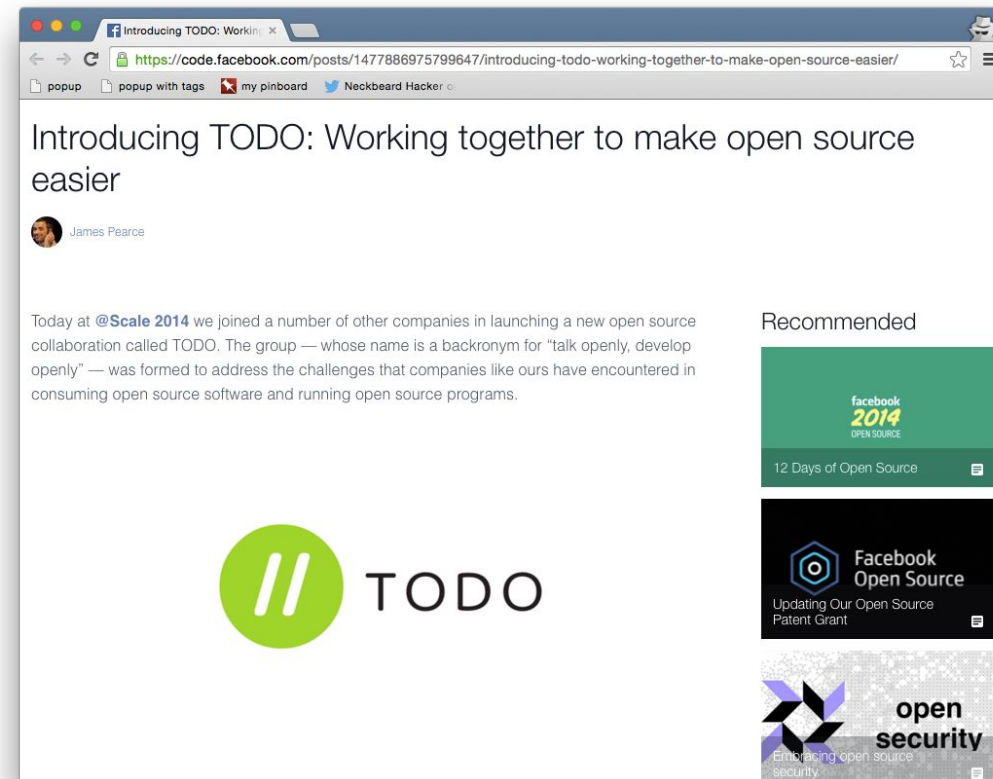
Introducing TODO: Workin ×

https://code.facebook.com/posts/1477886975799647/introducing-todo-working-together-to-make-open-source-easier/

popup popup with tags my pinboard Neckbeard Hacker

Introducing TODO: Working together to make open source easier

James Pearce

Today at @Scale 2014 we joined a number of other companies in launching a new open source collaboration called TODO. The group — whose name is a backronym for "talk openly, develop openly" — was formed to address the challenges that companies like ours have encountered in consuming open source software and running open source programs.

// TODO

Recommended

facebook 2014 OPEN SOURCE

12 Days of Open Source

Facebook Open Source

Updating Our Open Source Patent Grant

open security

Embracing open source security